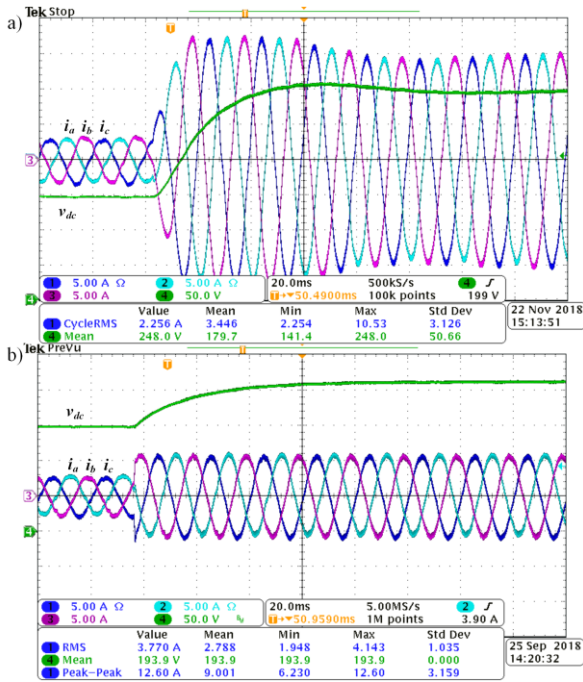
a)

Tek Stop

T

$i_a$ $i_b$ $i_c$

3

$v_{dc}$

4

1 5.00 A Ω 2 5.00 A Ω
3 5.00 A 4 50.0 V

20.0ms 500kS/s
T→▾50.4900ms 100k points

4 ∫
199 V

| | Value | Mean | Min | Max | Std Dev |
|---|---|---|---|---|---|
| 1 CycleRMS | 2.256 A | 3.446 | 2.254 | 10.53 | 3.126 |
| 4 Mean | 248.0 V | 179.7 | 141.4 | 248.0 | 50.66 |

22 Nov 2018
15:13:51

b)

Tek PreVu

$v_{dc}$

$i_a$ $i_b$ $i_c$

3

4

1 5.00 A Ω 2 5.00 A Ω
3 5.00 A 4 50.0 V

20.0ms 5.00MS/s
T→▾50.9590ms 1M points

2 ∫
3.90 A

| | Value | Mean | Min | Max | Std Dev |
|---|---|---|---|---|---|
| 1 RMS | 3.770 A | 2.788 | 1.948 | 4.143 | 1.035 |
| 4 Mean | 193.9 V | 193.9 | 193.9 | 193.9 | 0.000 |
| 1 Peak-Peak | 12.60 A | 9.001 | 6.230 | 12.60 | 3.159 |

25 Sep 2018
14:20:32